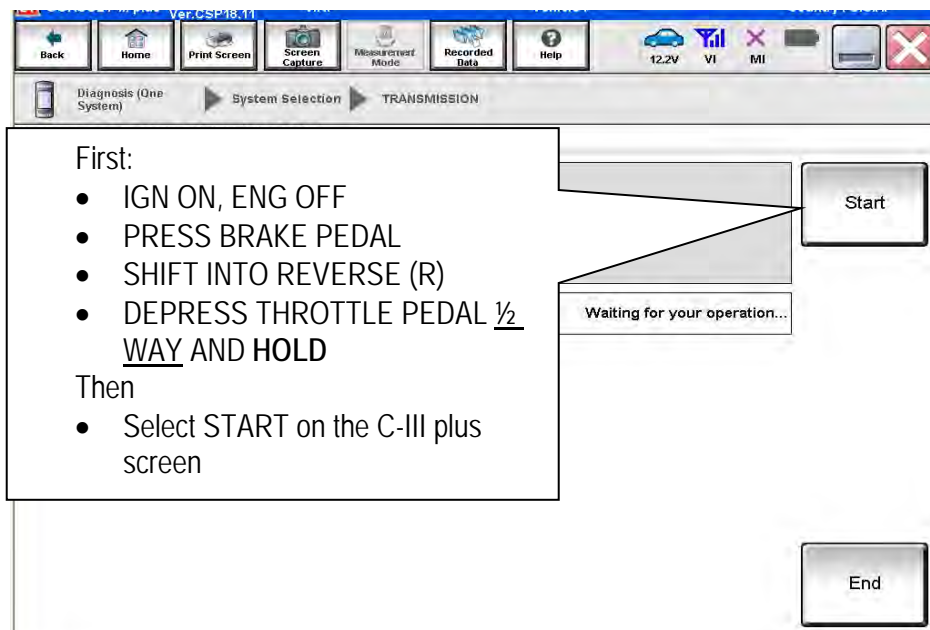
Ver.CSP18.11

Back | Home | Print Screen | Screen Capture | Measurement Mode | Recorded Data | Help | 12.2V | VI | MI

Diagnosis (One System) | System Selection | TRANSMISSION

First:

- IGN ON, ENG OFF
- PRESS BRAKE PEDAL
- SHIFT INTO REVERSE (R)
- DEPRESS THROTTLE PEDAL ½ WAY AND **HOLD**

Then

- Select START on the C-III plus screen

Start

Waiting for your operation...

End